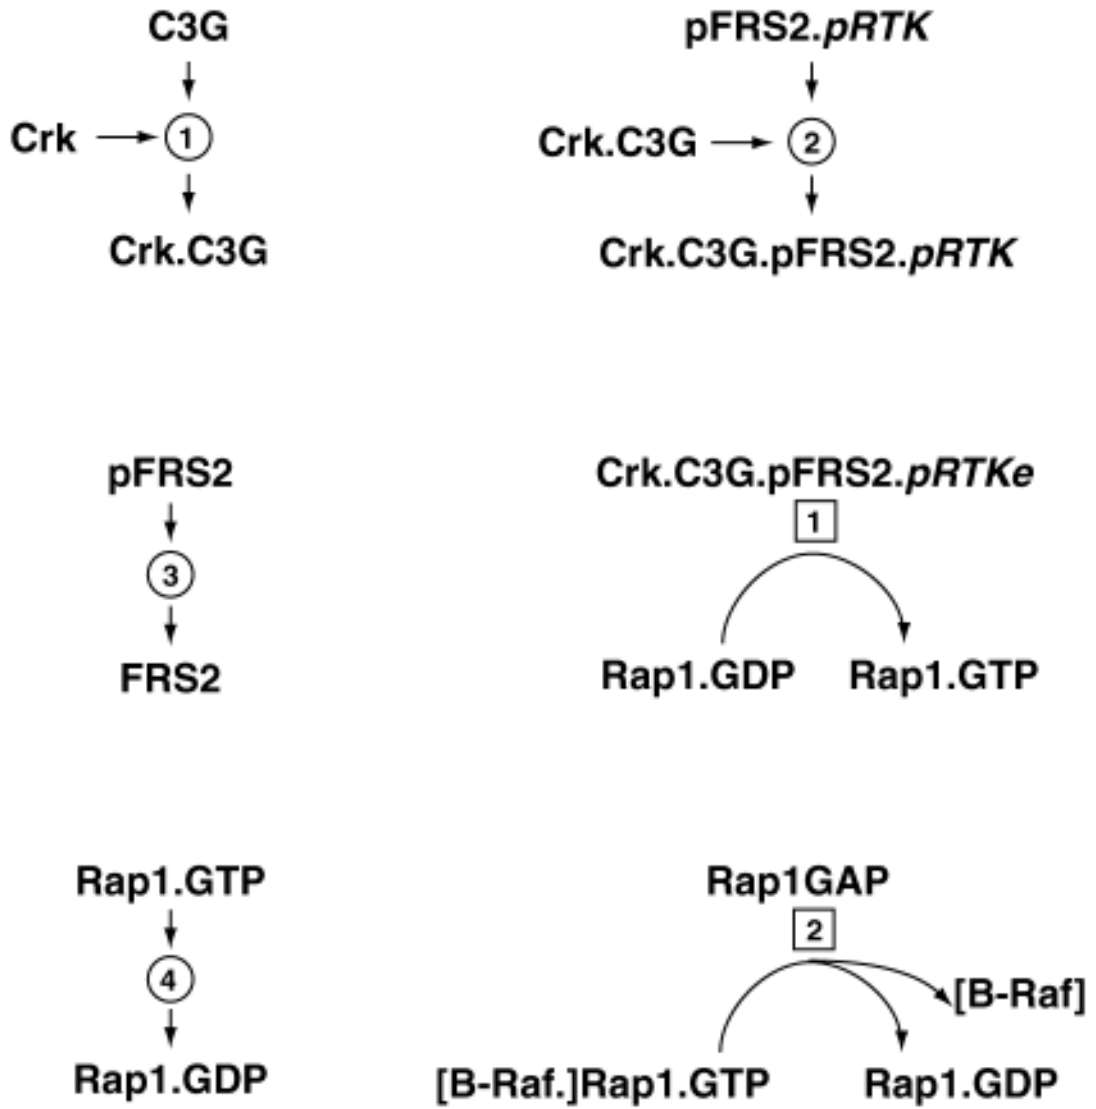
C3G

Crk

1

Crk.C3G

pFRS2.*pRTK*

Crk.C3G

2

Crk.C3G.pFRS2.*pRTK*

pFRS2

3

FRS2

Crk.C3G.pFRS2.*pRTKe*

1

Rap1.GDP

Rap1.GTP

Rap1.GTP

4

Rap1.GDP

Rap1GAP

2

[B-Raf]

[B-Raf.]Rap1.GTP

Rap1.GDP